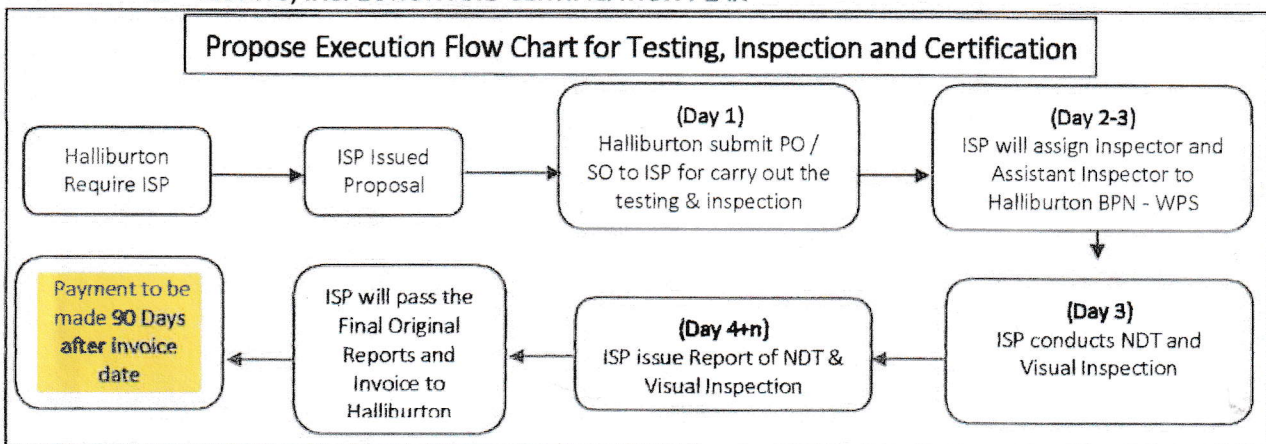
Propose Execution Flow Chart for Testing, Inspection and Certification

Halliburton Require ISP

ISP Issued Proposal

(Day 1)
Halliburton submit PO / SO to ISP for carry out the testing & inspection

(Day 2-3)
ISP will assign Inspector and Assistant Inspector to Halliburton BPN - WPS

(Day 3)
ISP conducts NDT and Visual Inspection

(Day 4+n)
ISP issue Report of NDT & Visual Inspection

ISP will pass the Final Original Reports and Invoice to Halliburton

Payment to be made 90 Days after invoice date